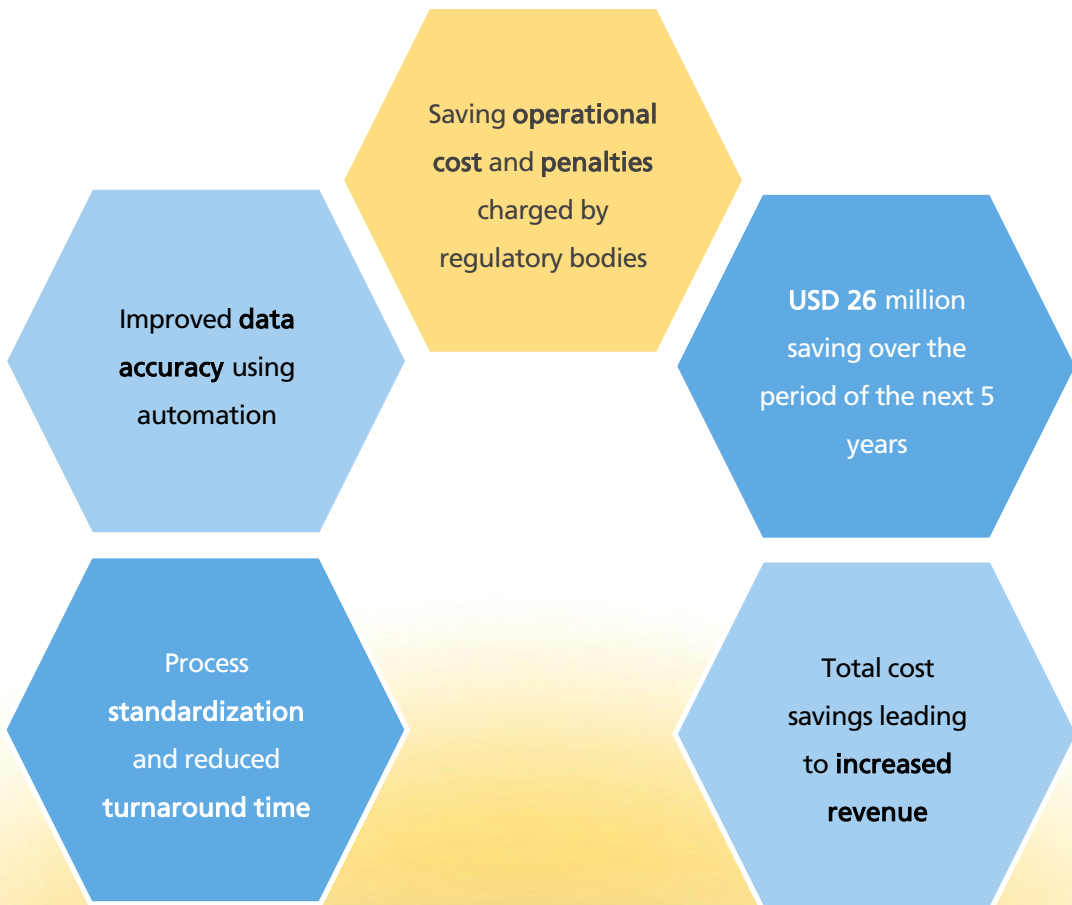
Saving operational cost and penalties charged by regulatory bodies

Improved data accuracy using automation

USD 26 million saving over the period of the next 5 years

Process standardization and reduced turnaround time

Total cost savings leading to increased revenue